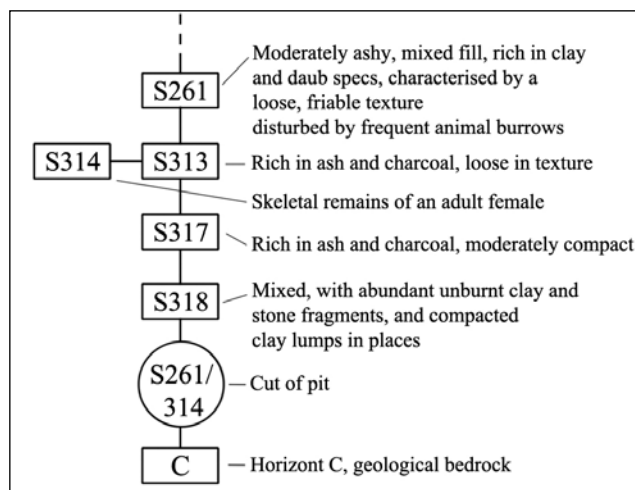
S261 — Moderately ashy, mixed fill, rich in clay and daub specs, characterised by a loose, friable texture disturbed by frequent animal burrows

S314 — S313 — Rich in ash and charcoal, loose in texture

Skeletal remains of an adult female

S317 — Rich in ash and charcoal, moderately compact

S318 — Mixed, with abundant unburnt clay and stone fragments, and compacted clay lumps in places

S261/314 — Cut of pit

C — Horizont C, geological bedrock